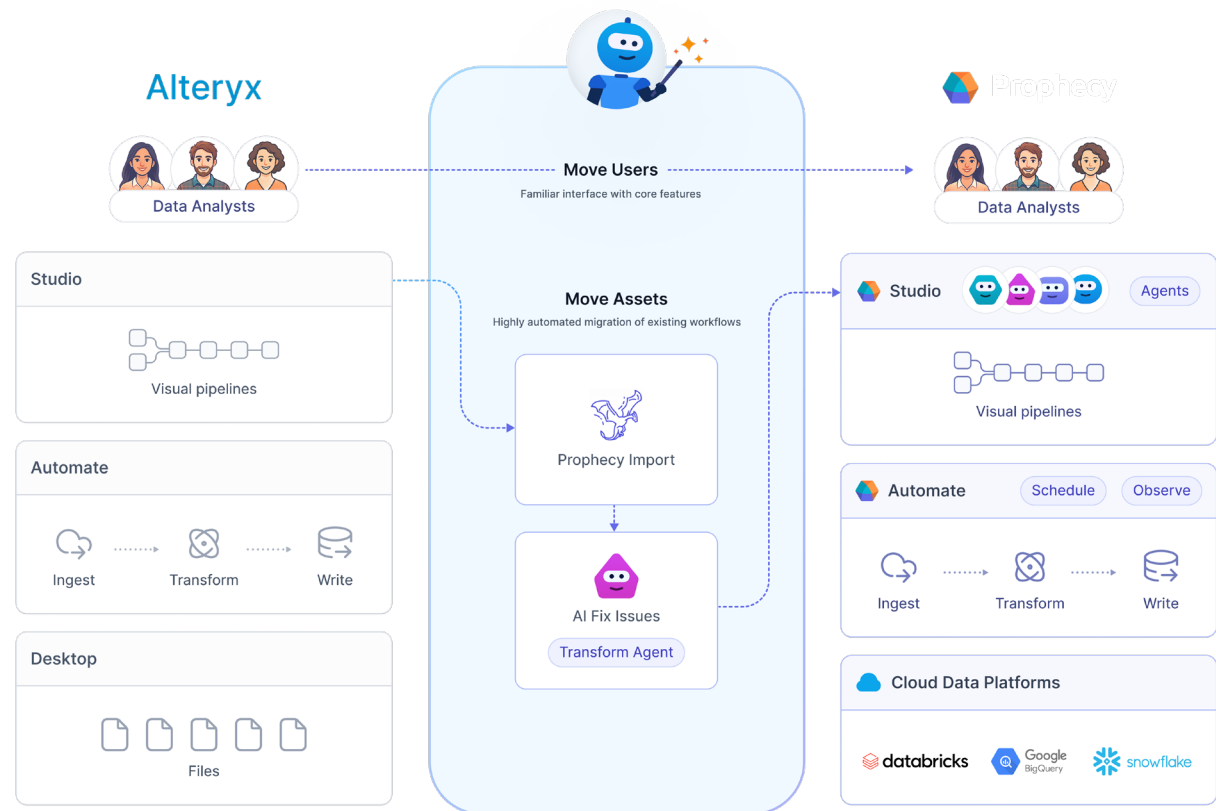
Alteryx

Data Analysts

Move Users

Familiar interface with core features

Prophecy

Data Analysts

Studio

Visual pipelines

Move Assets

Highly automated migration of existing workflows

Studio

Agents

Visual pipelines

Prophecy Import

Automate

Ingest

Transform

Write

Automate

Schedule

Observe

Ingest

Transform

Write

AI Fix Issues

Transform Agent

Desktop

Files

Cloud Data Platforms

databricks

Google BigQuery

snowflake